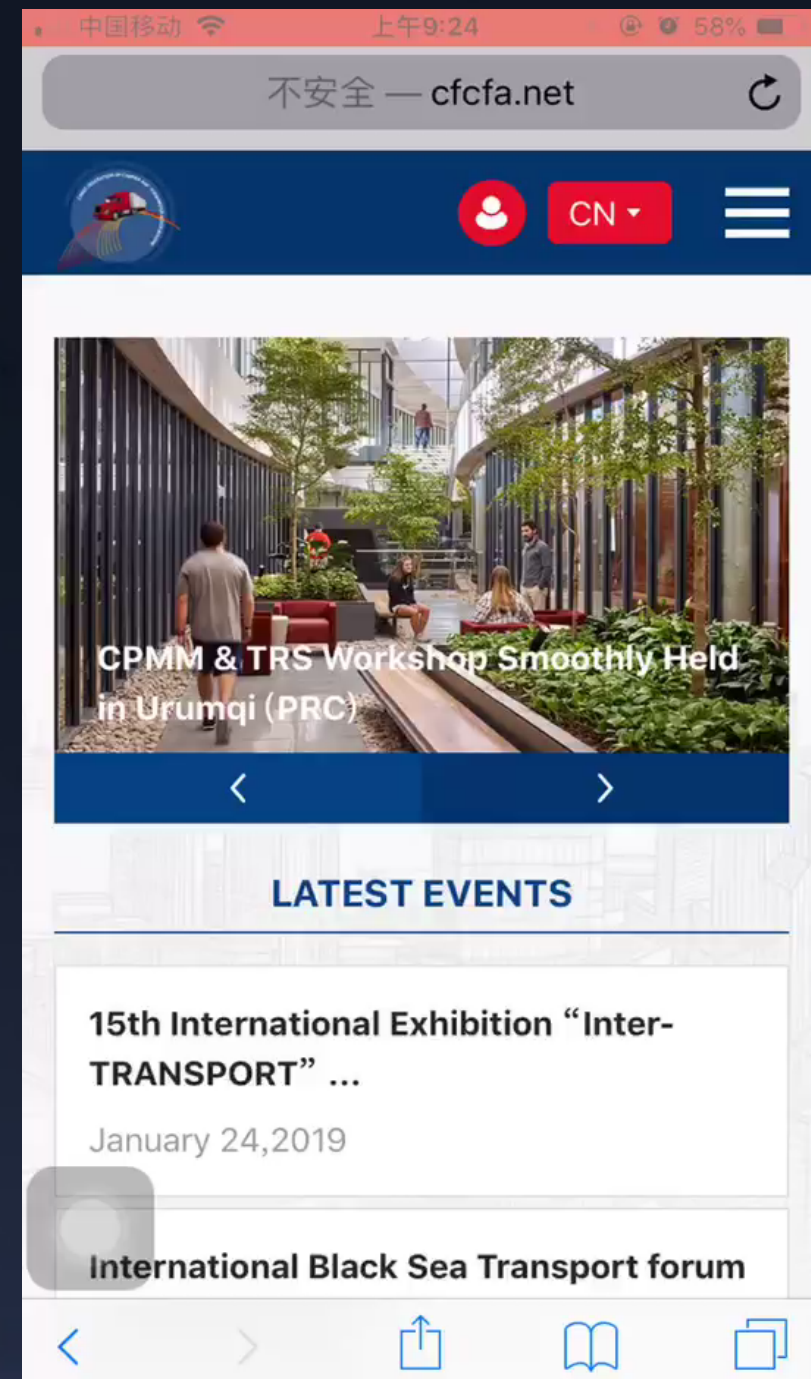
中国移动 上午9:24 58%

不安全 — cfcfa.net

CN

CPMM & TRS Workshop Smoothly Held in Urumqi (PRC)

‹ ›

LATEST EVENTS

15th International Exhibition “Inter-TRANSPORT” ...

January 24,2019

International Black Sea Transport forum